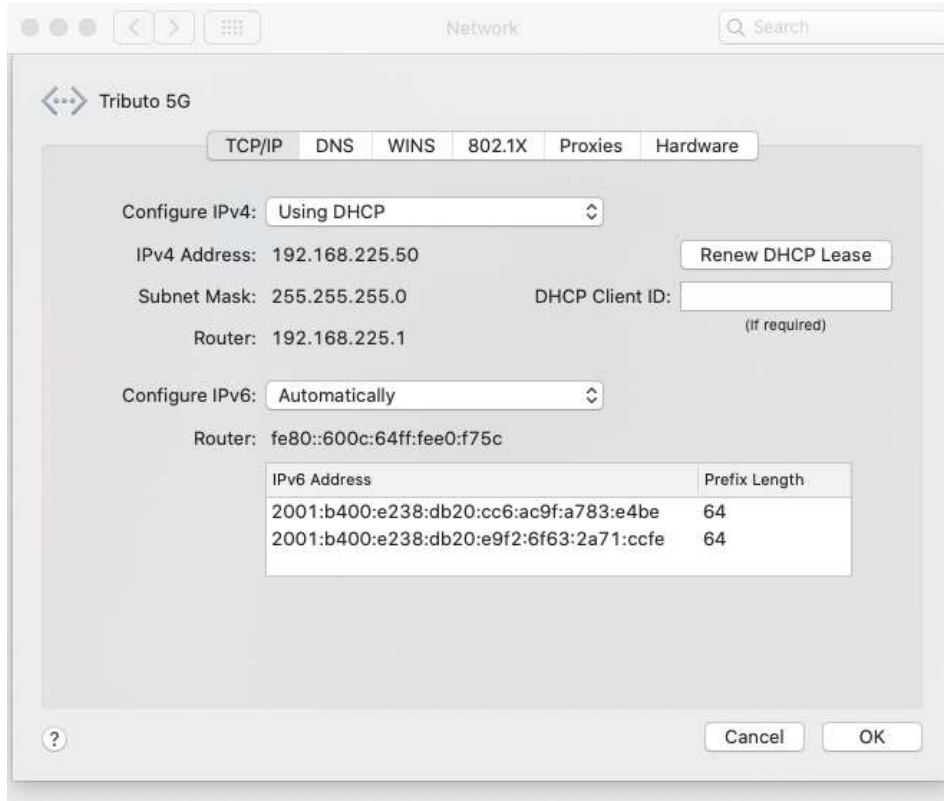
Network

Search

Tributo 5G

TCP/IP DNS WINS 802.1X Proxies Hardware

Configure IPv4: Using DHCP

IPv4 Address: 192.168.225.50

Renew DHCP Lease

Subnet Mask: 255.255.255.0

DHCP Client ID:

(If required)

Router: 192.168.225.1

Configure IPv6: Automatically

Router: fe80::600c:64ff:fee0:f75c

| IPv6 Address | Prefix Length |
|---|---|
| 2001:b400:e238:db20:cc6:ac9f:a783:e4be | 64 |
| 2001:b400:e238:db20:e9f2:6f63:2a71:ccfe | 64 |

?

Cancel

OK